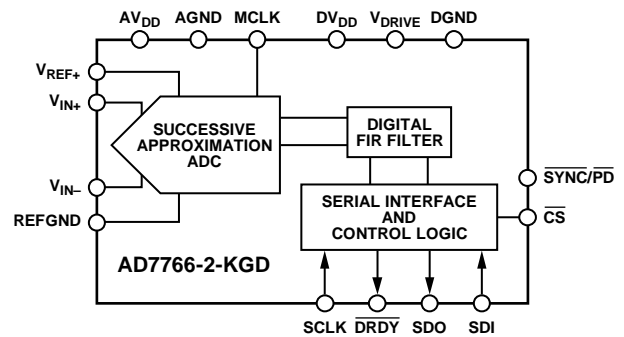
$AV_{DD}$ AGND MCLK $DV_{DD}$ $V_{DRIVE}$ DGND

$V_{REF+}$

$V_{IN+}$

$V_{IN-}$

REFGND

SUCCESSIVE APPROXIMATION ADC

DIGITAL FIR FILTER

SERIAL INTERFACE AND CONTROL LOGIC

$\overline{SYNC}/\overline{PD}$

$\overline{CS}$

AD7766-2-KGD

SCLK $\overline{DRDY}$ SDO SDI